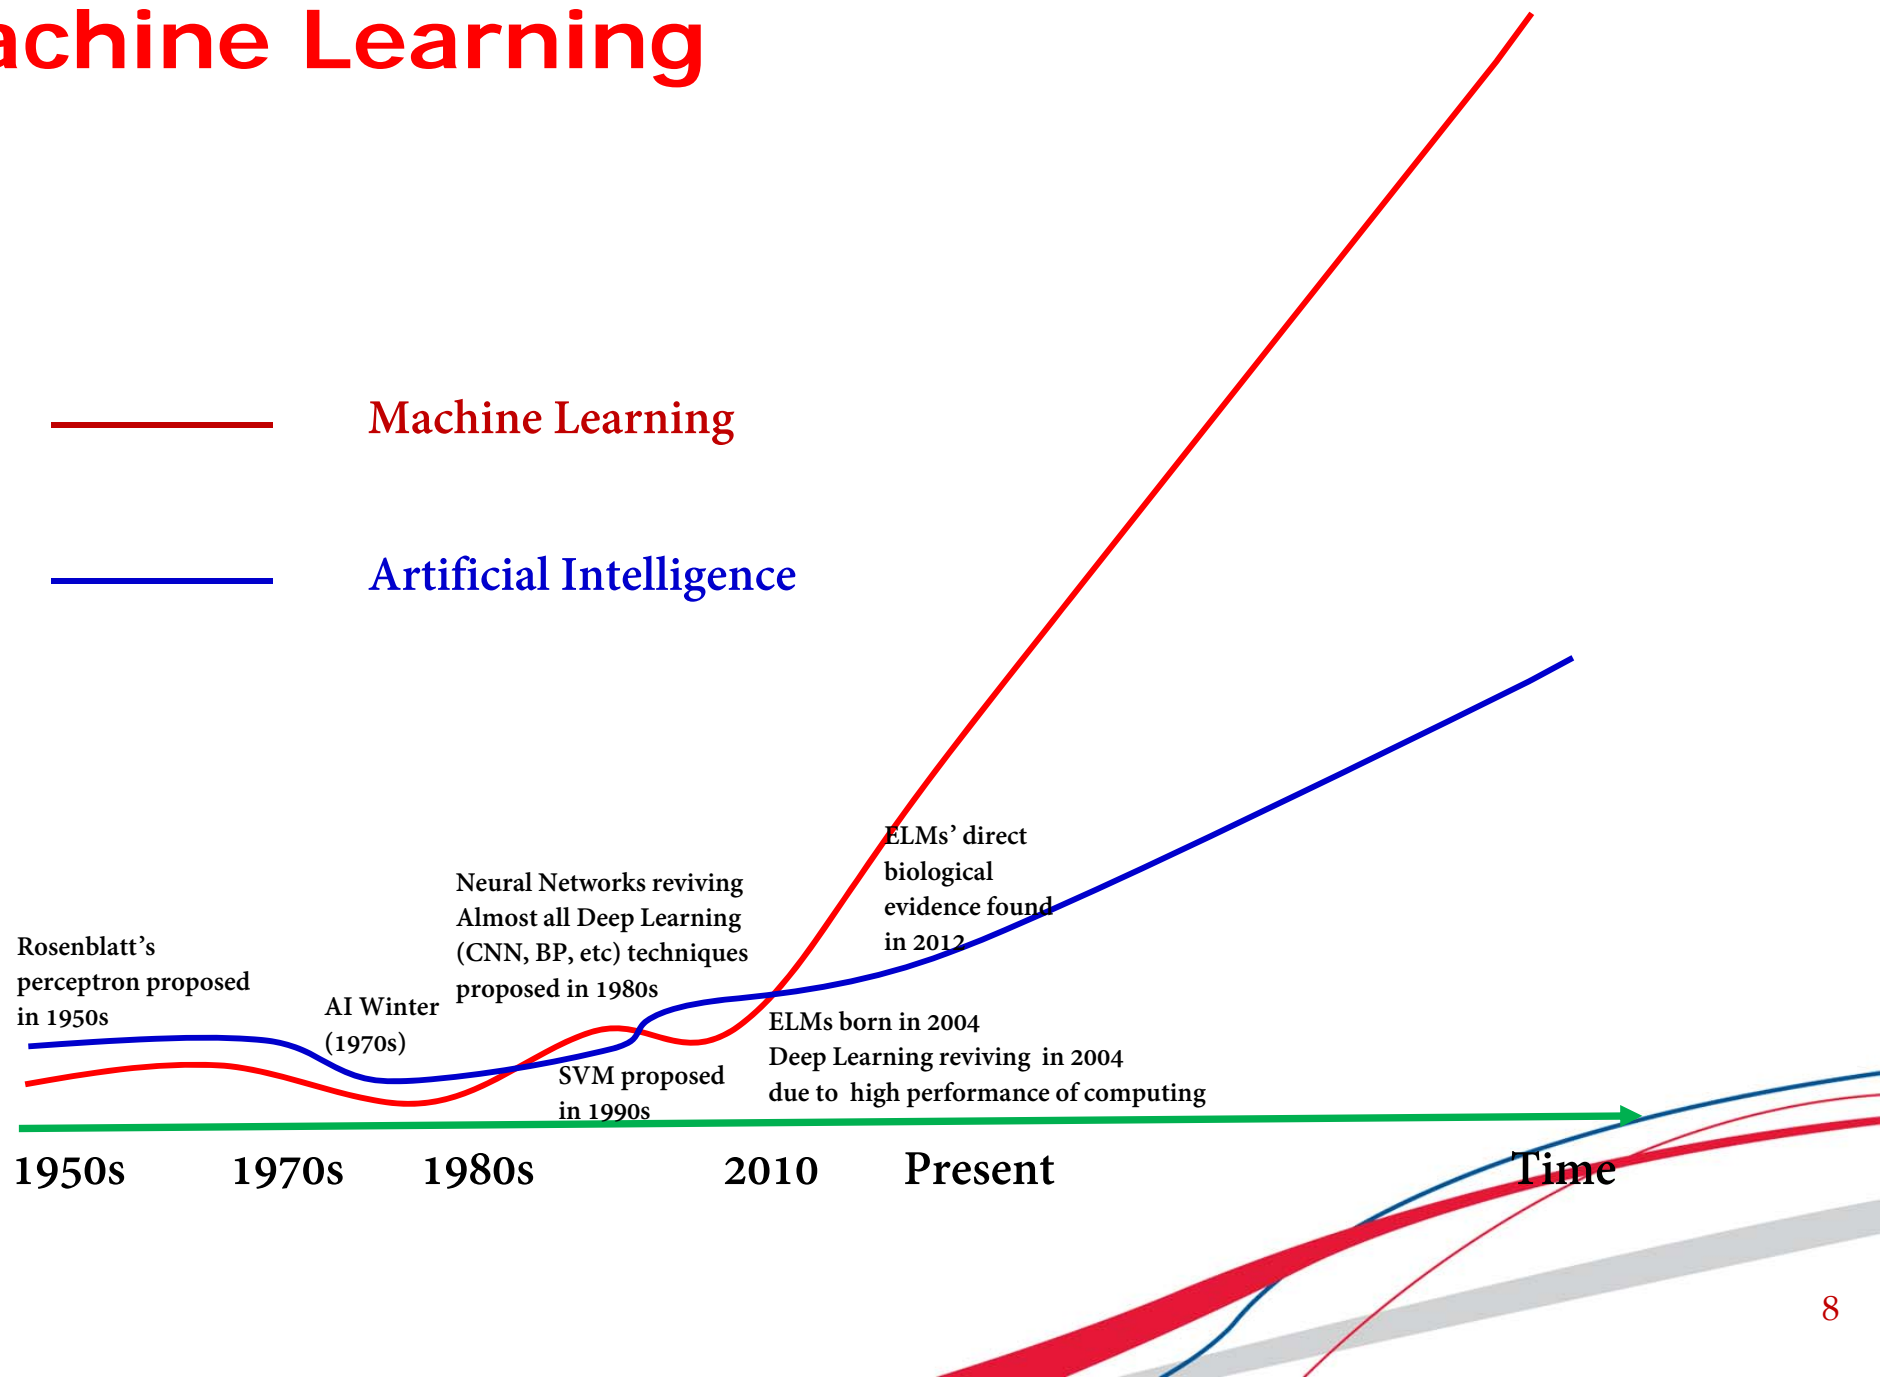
achine Learning

Machine Learning

Artificial Intelligence

ELMs' direct biological evidence found in 2012

Neural Networks reviving
Almost all Deep Learning (CNN, BP, etc) techniques proposed in 1980s

Rosenblatt's perceptron proposed in 1950s

AI Winter (1970s)

ELMs born in 2004
Deep Learning reviving in 2004 due to high performance of computing

SVM proposed in 1990s

1950s 1970s 1980s 2010 Present Time

8